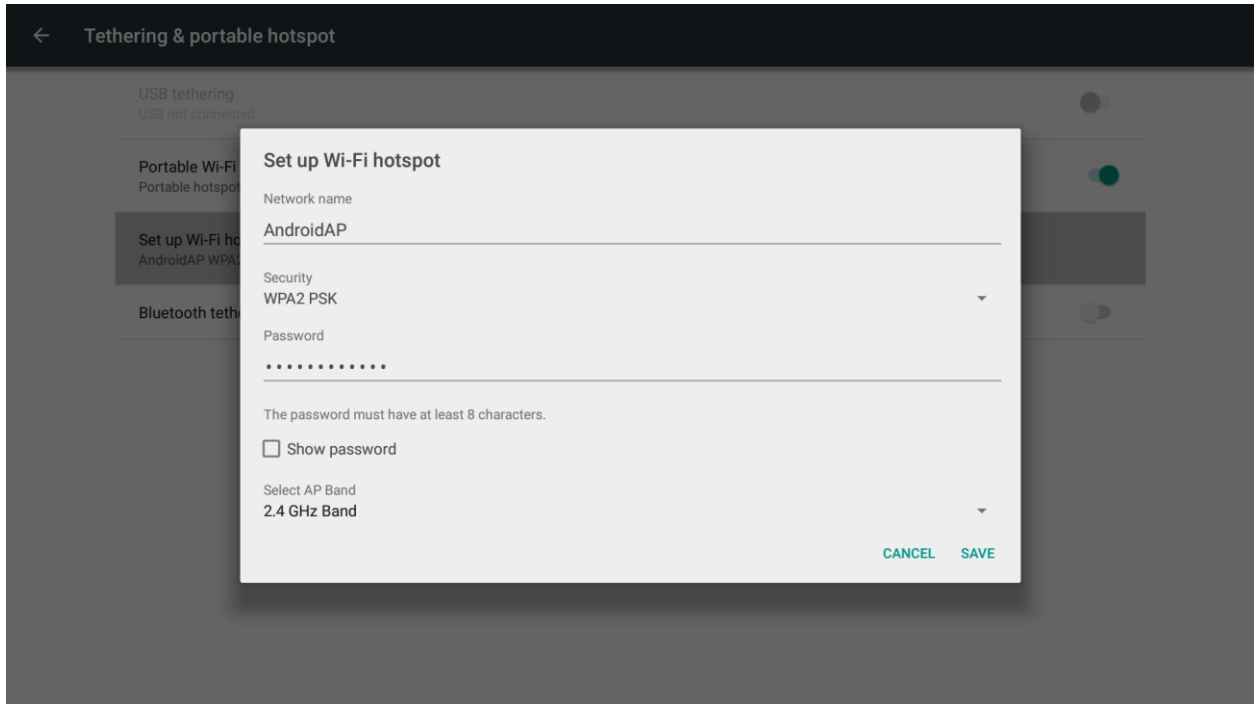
Tethering & portable hotspot

USB tethering
USB not connected

Portable Wi-Fi
Portable hotspot

Set up Wi-Fi ho
AndroidAP WPA2

Bluetooth teth

Set up Wi-Fi hotspot

Network name

AndroidAP

Security
WPA2 PSK

Password

••••••••••••

The password must have at least 8 characters.

Show password

Select AP Band
2.4 GHz Band

CANCEL SAVE